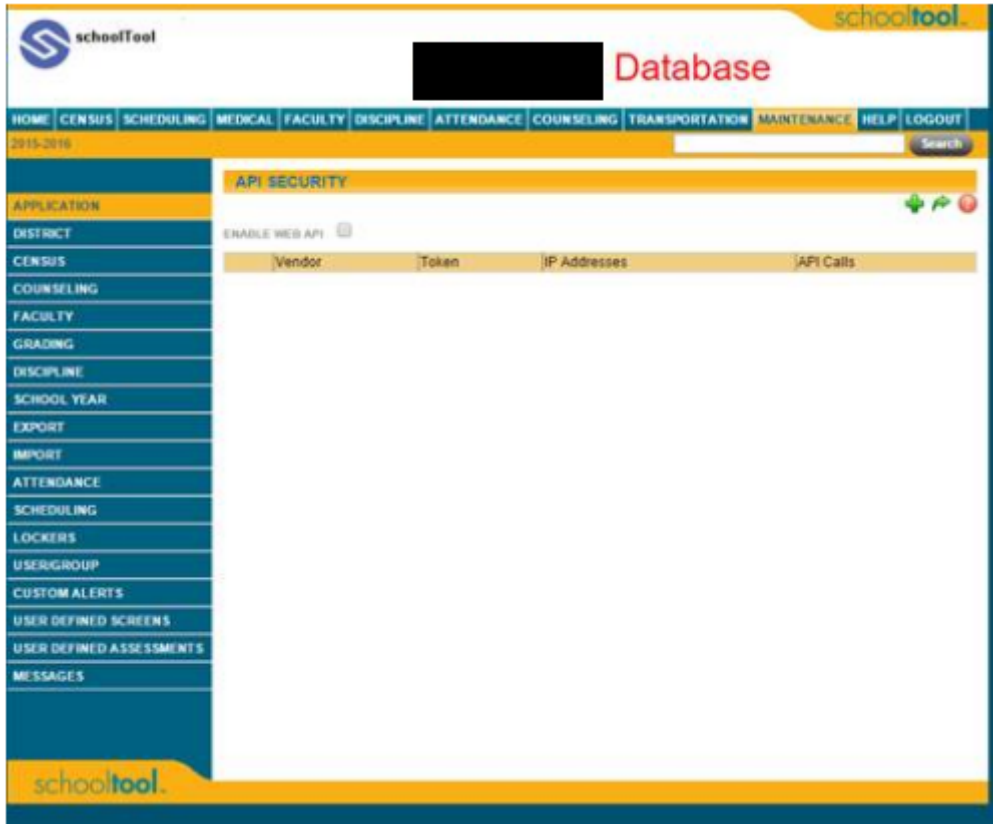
schooltool.

schoolTool

Database

HOME CENSUS SCHEDULING MEDICAL FACULTY DISCIPLINE ATTENDANCE COUNSELING TRANSPORTATION MAINTENANCE HELP LOGOUT

2015-2016

Search

APPLICATION
DISTRICT
CENSUS
COUNSELING
FACULTY
GRADING
DISCIPLINE
SCHOOL YEAR
EXPORT
IMPORT
ATTENDANCE
SCHEDULING
LOCKERS
USER/GROUP
CUSTOM ALERTS
USER DEFINED SCREENS
USER DEFINED ASSESSMENTS
MESSAGES

API SECURITY

ENABLE WEB API

| | Vendor | Token | IP Addresses | API Calls |
|---|---|---|---|---|

schooltool.